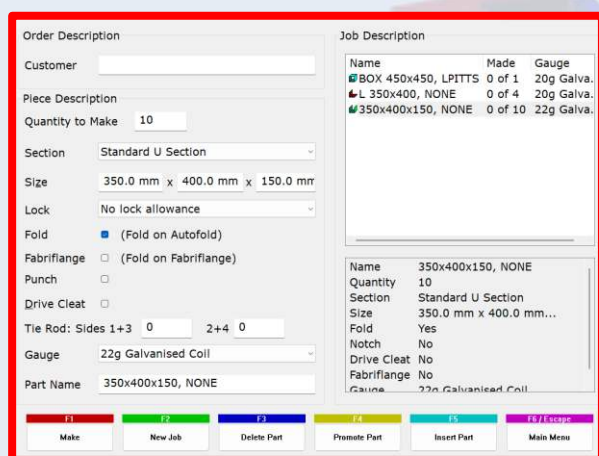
Order Description

Customer

Piece Description

Quantity to Make 10

Section Standard U Section

Size 350.0 mm x 400.0 mm x 150.0 mm

Lock No lock allowance

Fold (Fold on Autofold)

Fabriflange (Fold on Fabriflange)

Punch

Drive Cleat

Tie Rod: Sides 1+3 0 2+4 0

Gauge 22g Galvanised Coil

Part Name 350x400x150, NONE

Job Description

| Name | Made | Gauge |
|---|---|---|
| BOX 450x450, LPITTS | 0 of 1 | 20g Galva. |
| L 350x400, NONE | 0 of 4 | 20g Galva. |
| 350x400x150, NONE | 0 of 10 | 22g Galva. |

Name 350x400x150, NONE
Quantity 10
Section Standard U Section
Size 350.0 mm x 400.0 mm...
Fold Yes
Notch No
Drive Cleat No
Fabriflange No
Gauge 22g Galvanised Coil

F1 Make
F2 New Job
F3 Delete Part
F4 Promote Part
F5 Insert Part
F6 / Escape Main Menu